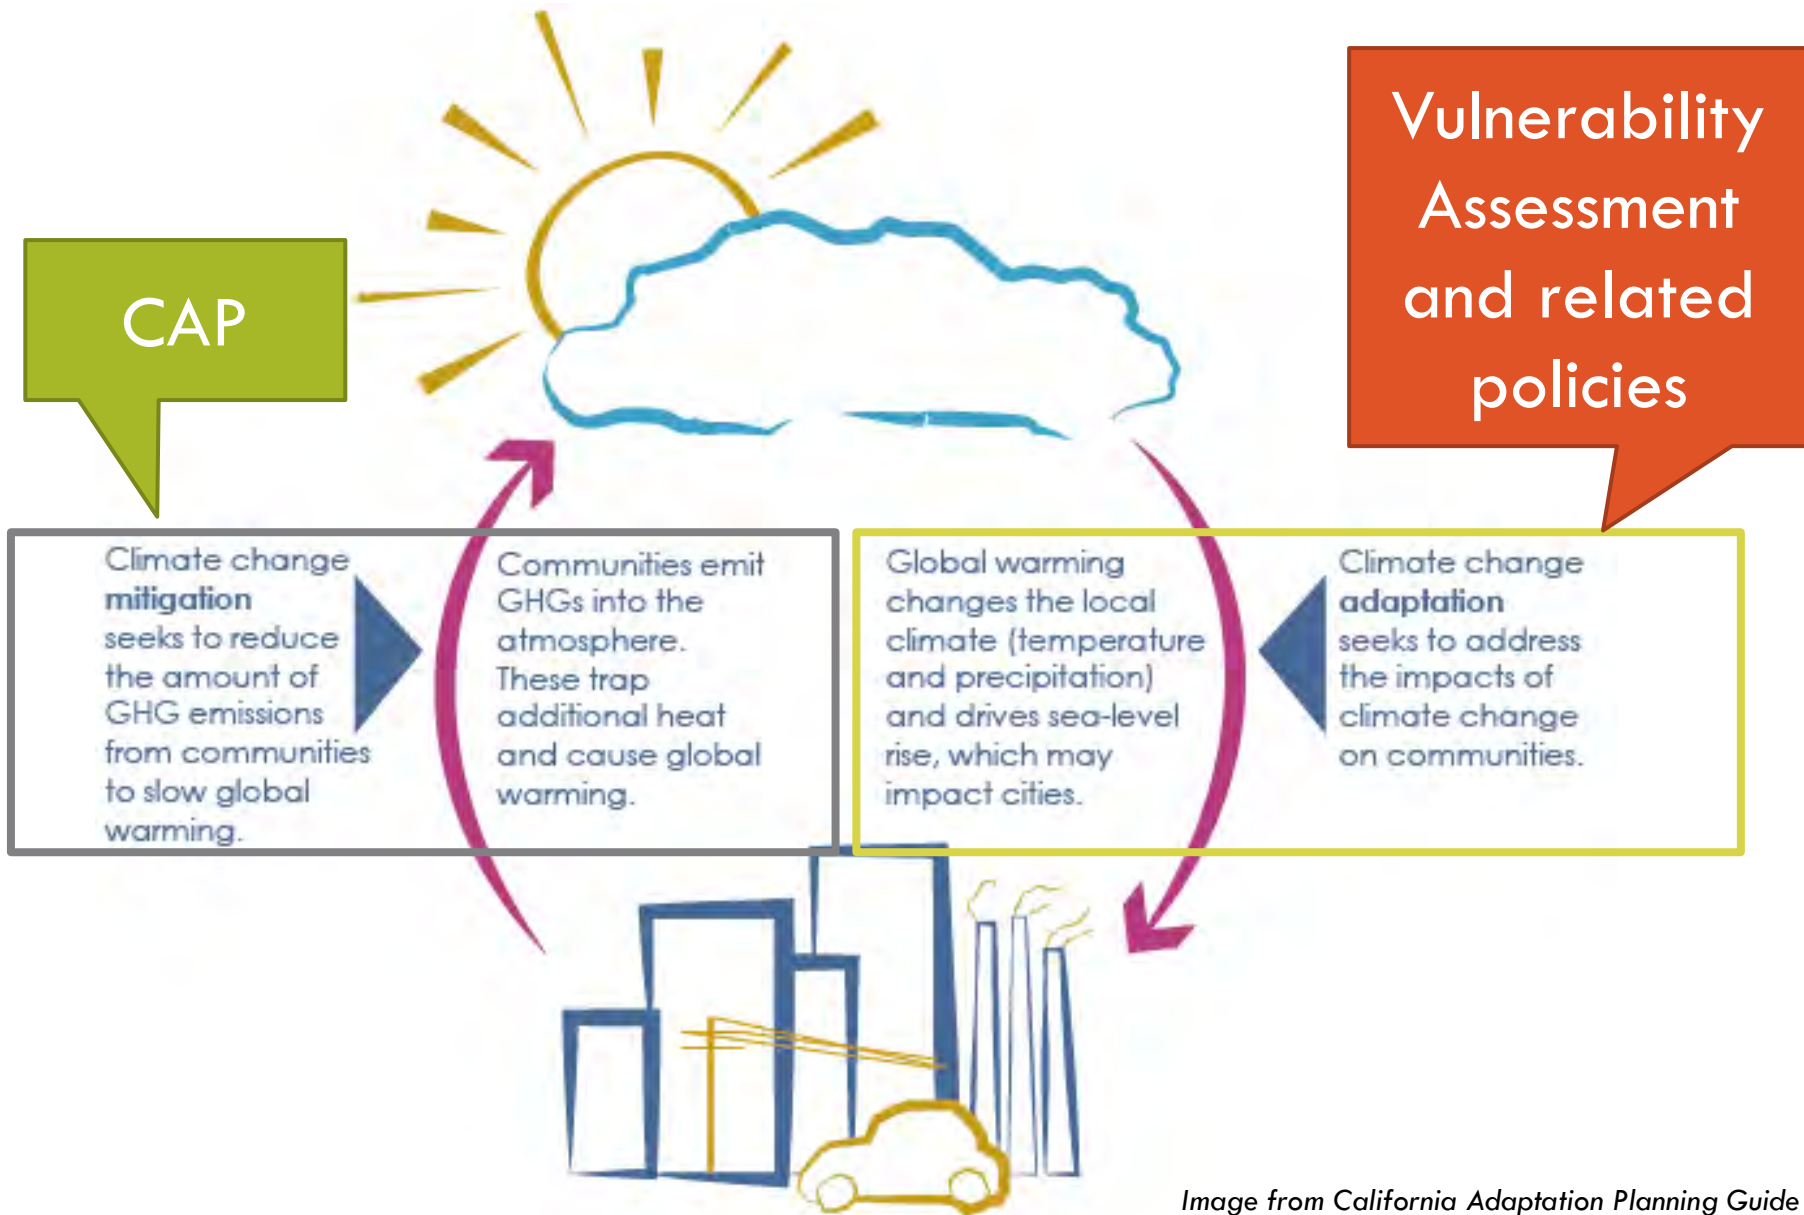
Vulnerability Assessment and related policies

CAP

Climate change **mitigation** seeks to reduce the amount of GHG emissions from communities to slow global warming.

Communities emit GHGs into the atmosphere. These trap additional heat and cause global warming.

Global warming changes the local climate (temperature and precipitation) and drives sea-level rise, which may impact cities.

Climate change **adaptation** seeks to address the impacts of climate change on communities.

*Image from California Adaptation Planning Guide*